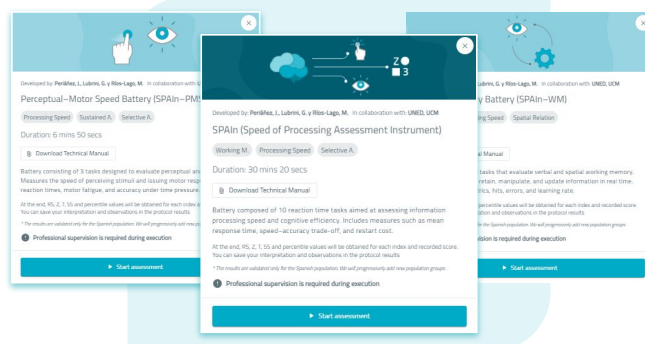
Developed by: Periáñez, J., Lubrini, G. y Ríos-Lago, M. In collaboration with: U

Perceptual-Motor Speed Battery (SPAIn-PM)

Processing Speed | Sustained A. | Selective A.

Duration: 6 mins 50 secs

Download Technical Manual

Battery consisting of 3 tasks designed to evaluate perceptual and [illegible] Measures the speed of perceiving stimuli and issuing motor resp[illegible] reaction times, motor fatigue, and accuracy under time pressure.

At the end, RS, Z, T, SS and percentile values will be obtained for each index a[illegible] You can save your interpretation and observations in the protocol results

* The results are validated only for the Spanish population. We will progressively a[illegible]

Professional supervision is required during execution

▸ Start assessment

×

Z
3

Developed by: Periáñez, J., Lubrini, G. y Ríos-Lago, M. In collaboration with: UNED, UCM

SPAIn (Speed of Processing Assessment Instrument)

Working M. | Processing Speed | Selective A.

Duration: 30 mins 20 secs

Download Technical Manual

Battery composed of 10 reaction time tasks aimed at assessing information processing speed and cognitive efficiency. Includes measures such as mean response time, speed-accuracy trade-off, and restart cost.

At the end, RS, Z, T, SS and percentile values will be obtained for each index and recorded score. You can save your interpretation and observations in the protocol results

* The results are validated only for the Spanish population. We will progressively add new population groups.

Professional supervision is required during execution

▸ Start assessment

×

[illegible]brini, G. y Ríos-Lago, M. In collaboration with: UNED, UCM

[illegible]y Battery (SPAIn-WM)

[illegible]ng Speed | Spatial Relation

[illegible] Manual

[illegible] tasks that evaluate serbal and spatial working memory. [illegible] retain, manipulate, and update information in real time. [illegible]trics, hits, errors, and learning rate.

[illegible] percentile values will be obtained for each index and recorded score. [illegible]ation and observations in the protocol results

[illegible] the Spanish population. We will progressively add new population groups.

Professional supervision is required during execution

▸ Start assessment